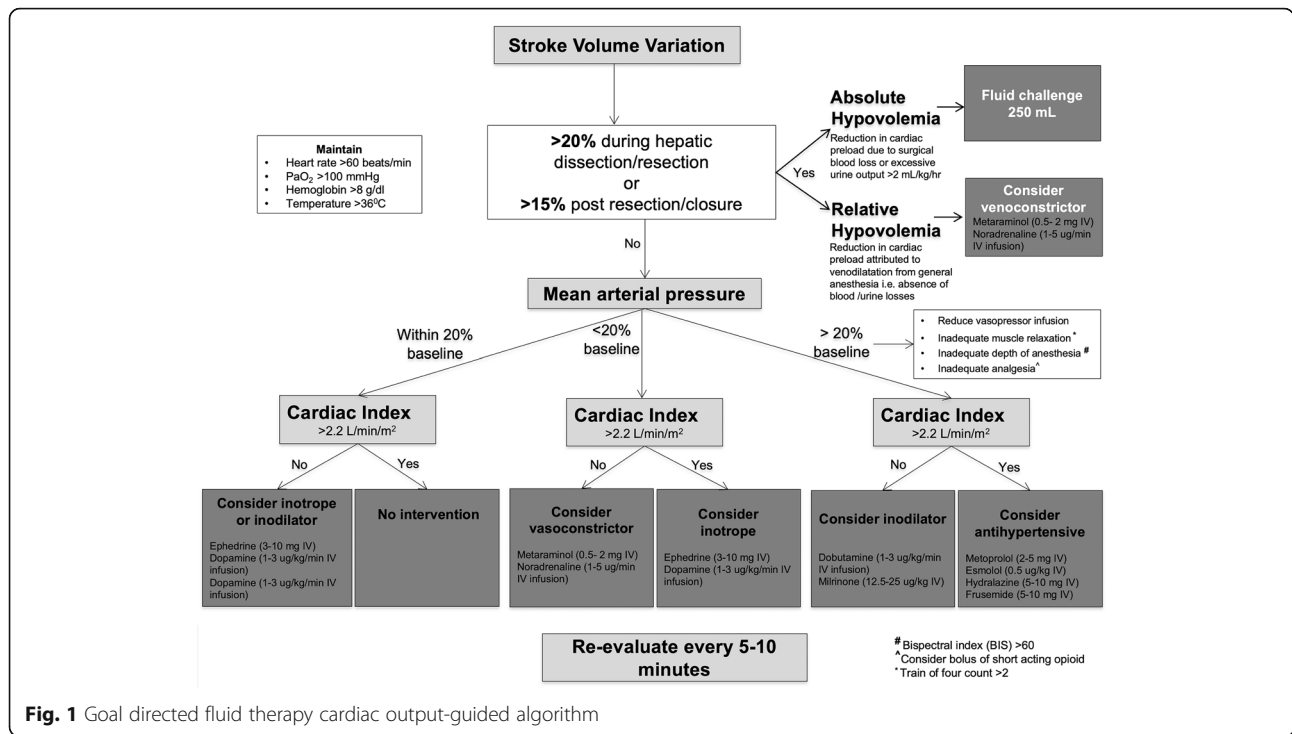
Stroke Volume Variation

Maintain
• Heart rate >60 beats/min
• $PaO_2$ >100 mmHg
• Hemoglobin >8 g/dl
• Temperature >36$^0$C

**>20%** during hepatic dissection/resection
or
**>15%** post resection/closure

Yes

Absolute Hypovolemia
Reduction in cardiac preload due to surgical blood loss or excessive urine output >2 mL/kg/hr

Fluid challenge 250 mL

Relative Hypovolemia
Reduction in cardiac preload attributed to venodilatation from general anesthesia i.e. absence of blood /urine losses

Consider venoconstrictor
Metaraminol (0.5- 2 mg IV)
Noradrenaline (1-5 ug/min IV infusion)

No

Mean arterial pressure

Within 20% baseline

<20% baseline

> 20% baseline

• Reduce vasopressor infusion
• Inadequate muscle relaxation *
• Inadequate depth of anesthesia #
• Inadequate analgesia ^

Cardiac Index
>2.2 L/min/m$^2$

No

Yes

Consider inotrope or inodilator
Ephedrine (3-10 mg IV)
Dopamine (1-3 ug/kg/min IV infusion)
Dopamine (1-3 ug/kg/min IV infusion)

No intervention

Cardiac Index
>2.2 L/min/m$^2$

No

Yes

Consider vasoconstrictor
Metaraminol (0.5- 2 mg IV)
Noradrenaline (1-5 ug/min IV infusion)

Consider inotrope
Ephedrine (3-10 mg IV)
Dopamine (1-3 ug/kg/min IV infusion)

Cardiac Index
>2.2 L/min/m$^2$

No

Yes

Consider inodilator
Dobutamine (1-3 ug/kg/min IV infusion)
Milrinone (12.5-25 ug/kg IV)

Consider antihypertensive
Metoprolol (2-5 mg IV)
Esmolol (0.5 ug/kg IV)
Hydralazine (5-10 mg IV)
Frusemide (5-10 mg IV)

Re-evaluate every 5-10 minutes

# Bispectral index (BIS) >60
^ Consider bolus of short acting opioid
* Train of four count >2

**Fig. 1** Goal directed fluid therapy cardiac output-guided algorithm